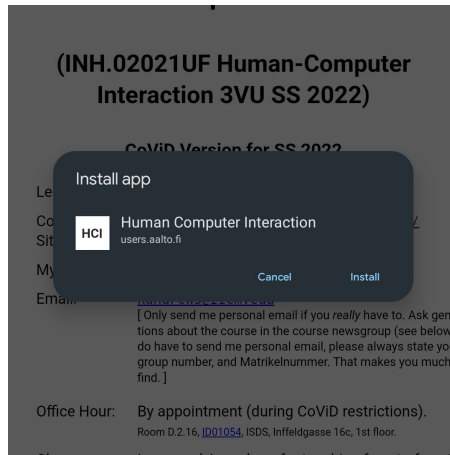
(INH.02021UF Human-Computer Interaction 3VU SS 2022)

CoViD Version for SS 2022

Le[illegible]

Co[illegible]
Sit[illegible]

My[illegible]

Emai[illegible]

Install app

HCI

Human Computer Interaction

users.aalto.fi

Cancel

Install

[ Only send me personal email if you *really* have to. Ask gen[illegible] tions about the course in the course newsgroup (see below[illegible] do have to send me personal email, please always state yo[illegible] group number, and Matrikelnummer. That makes you much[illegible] find. ]

Office Hour: By appointment (during CoViD restrictions).

Room D.2.16, ID01054, ISDS, Inffeldgasse 16c, 1st floor.